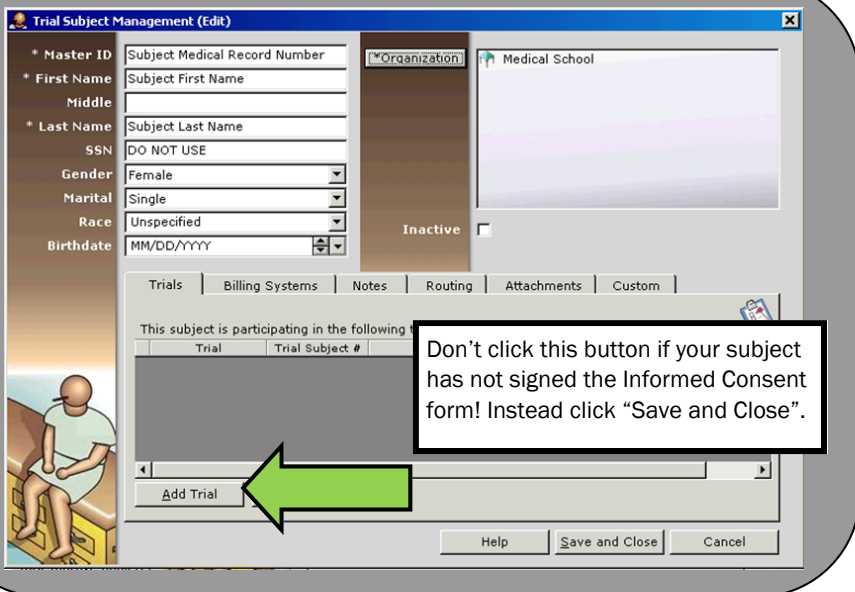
Trial Subject Management (Edit)

* Master ID Subject Medical Record Number
* First Name Subject First Name
Middle
* Last Name Subject Last Name
SSN DO NOT USE
Gender Female
Marital Single
Race Unspecified
Birthdate MM/DD/YYYY

*Organization

Medical School

Inactive

Trials | Billing Systems | Notes | Routing | Attachments | Custom

This subject is participating in the following t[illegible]

| Trial | Trial Subject # |
|---|---|

Don’t click this button if your subject has not signed the Informed Consent form! Instead click “Save and Close”.

Add Trial

Help | Save and Close | Cancel